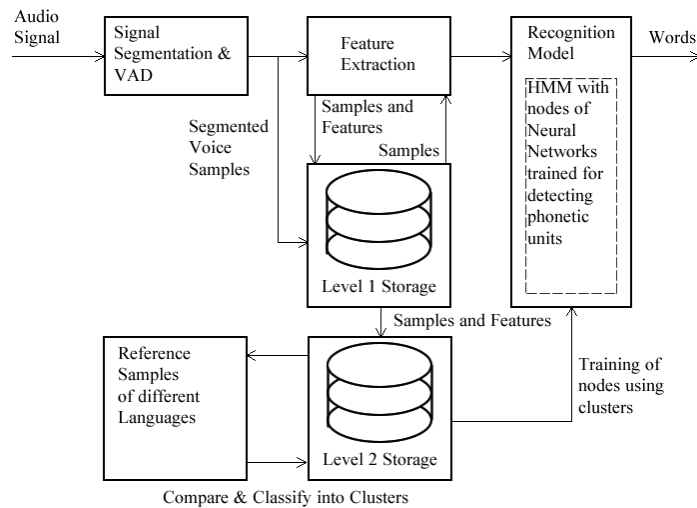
Audio Signal

Signal Segmentation & VAD

Feature Extraction

Recognition Model

Words

HMM with nodes of Neural Networks trained for detecting phonetic units

Samples and Features

Samples

Segmented Voice Samples

Level 1 Storage

Samples and Features

Reference Samples of different Languages

Level 2 Storage

Training of nodes using clusters

Compare & Classify into Clusters